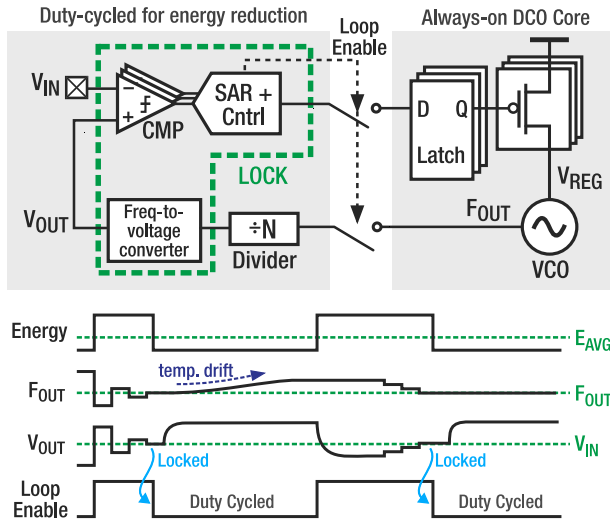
Duty-cycled for energy reduction

Loop Enable

Always-on DCO Core

$V_{IN}$

−

+

CMP

SAR + Cntrl

LOCK

D

Q

Latch

$V_{REG}$

$V_{OUT}$

Freq-to-voltage converter

÷N

Divider

$F_{OUT}$

VCO

Energy

$E_{AVG}$

$F_{OUT}$

temp. drift

$F_{OUT}$

$V_{OUT}$

$V_{IN}$

Locked

Locked

Loop Enable

Duty Cycled

Duty Cycled